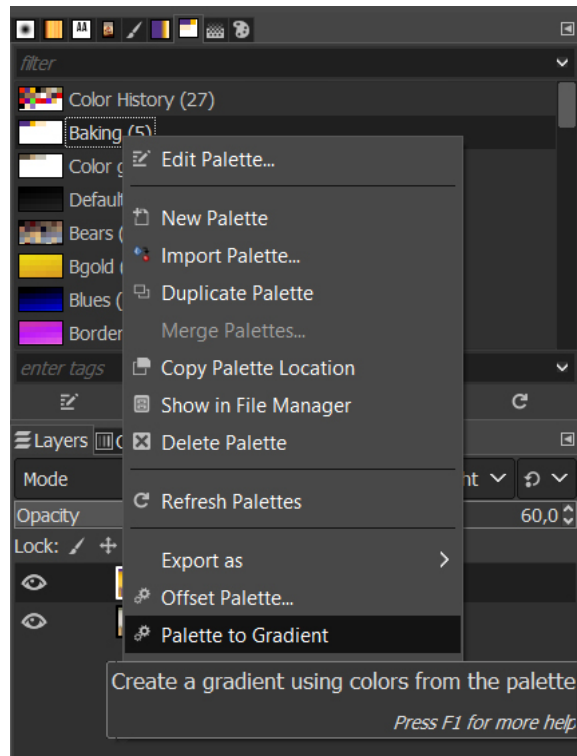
filter

Color History (27)

Baking (5)

Color g

Default

Bears (

Bgold (

Blues (

Border

Edit Palette...

New Palette

Import Palette...

Duplicate Palette

Merge Palettes...

Copy Palette Location

Show in File Manager

Delete Palette

Refresh Palettes

Export as

Offset Palette...

Palette to Gradient

enter tags

Layers

Mode

nt

Opacity

60,0

Lock:

Create a gradient using colors from the palette

Press F1 for more help